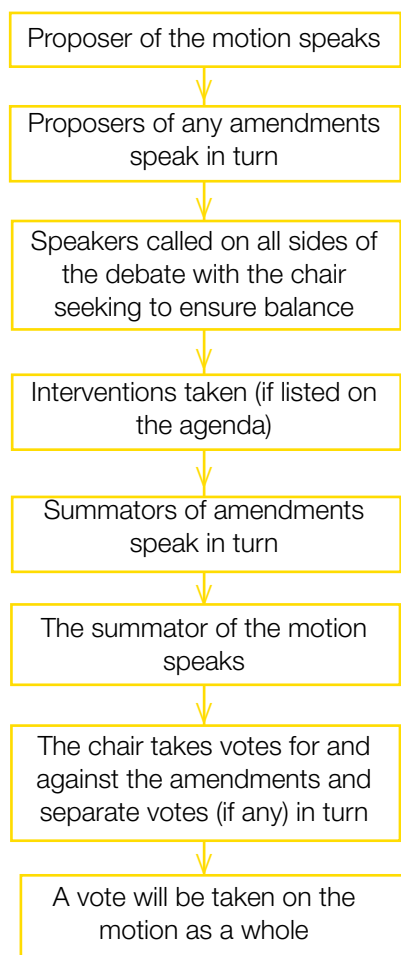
Proposer of the motion speaks

Proposers of any amendments speak in turn

Speakers called on all sides of the debate with the chair seeking to ensure balance

Interventions taken (if listed on the agenda)

Summators of amendments speak in turn

The summator of the motion speaks

The chair takes votes for and against the amendments and separate votes (if any) in turn

A vote will be taken on the motion as a whole